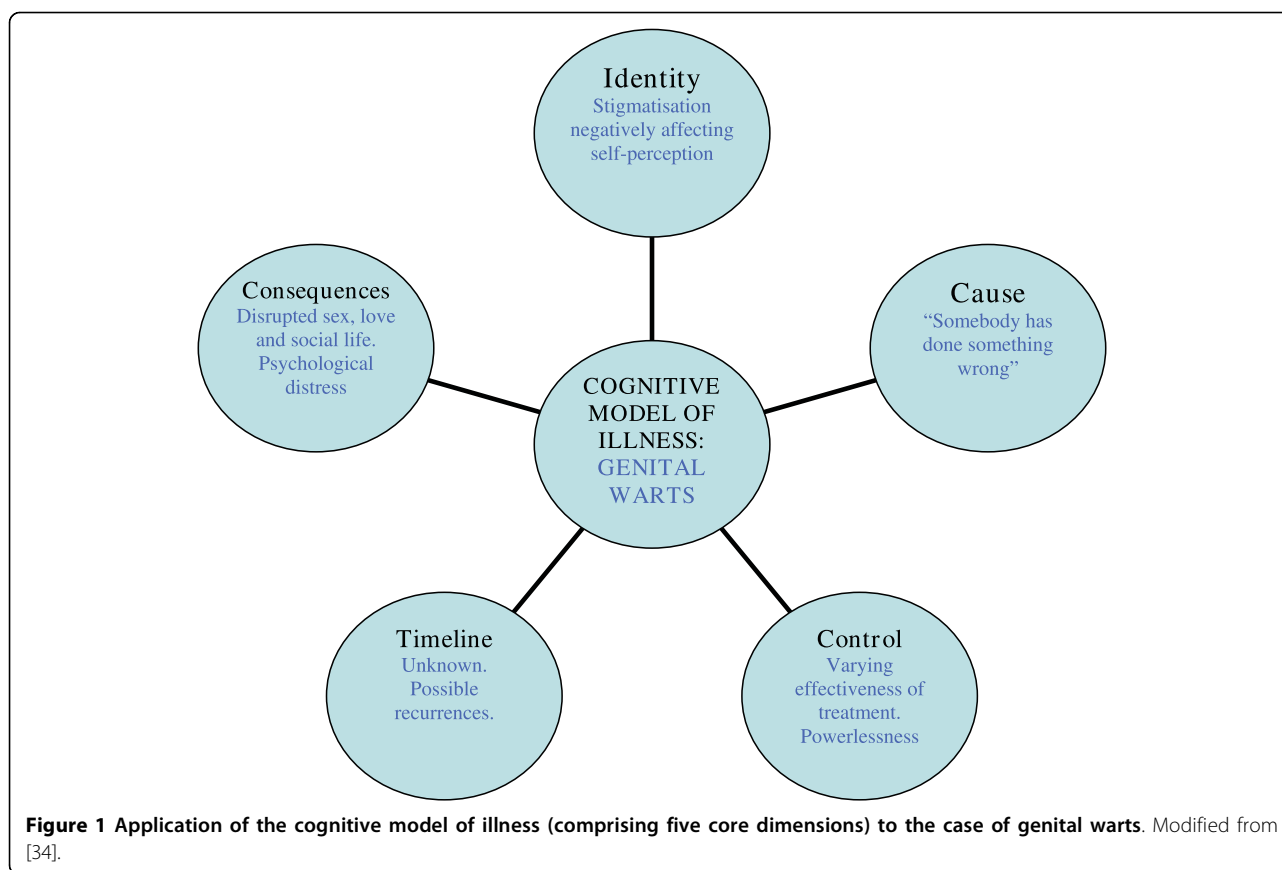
Identity
Stigmatisation negatively affecting self-perception

Consequences
Disrupted sex, love and social life. Psychological distress

Cause
"Somebody has done something wrong"

COGNITIVE MODEL OF ILLNESS:
GENITAL WARTS

Timeline
Unknown. Possible recurrences.

Control
Varying effectiveness of treatment. Powerlessness

**Figure 1 Application of the cognitive model of illness (comprising five core dimensions) to the case of genital warts**. Modified from [34].